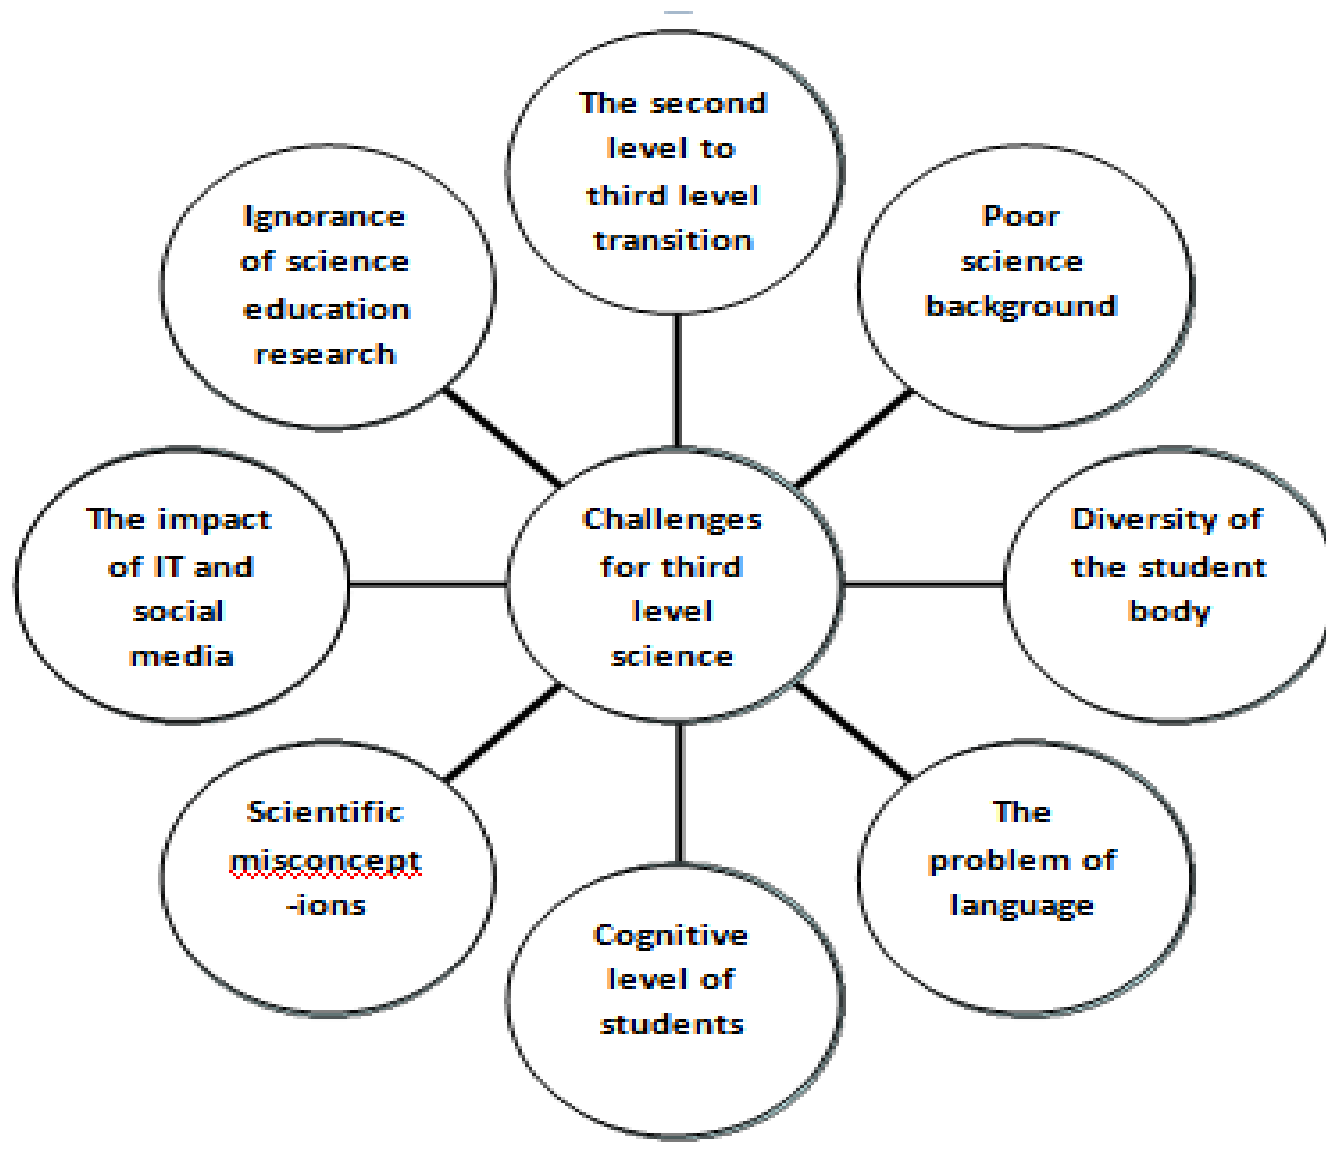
The second level to third level transition

Ignorance of science education research

Poor science background

The impact of IT and social media

Challenges for third level science

Diversity of the student body

Scientific misconcept -ions

The problem of language

Cognitive level of students